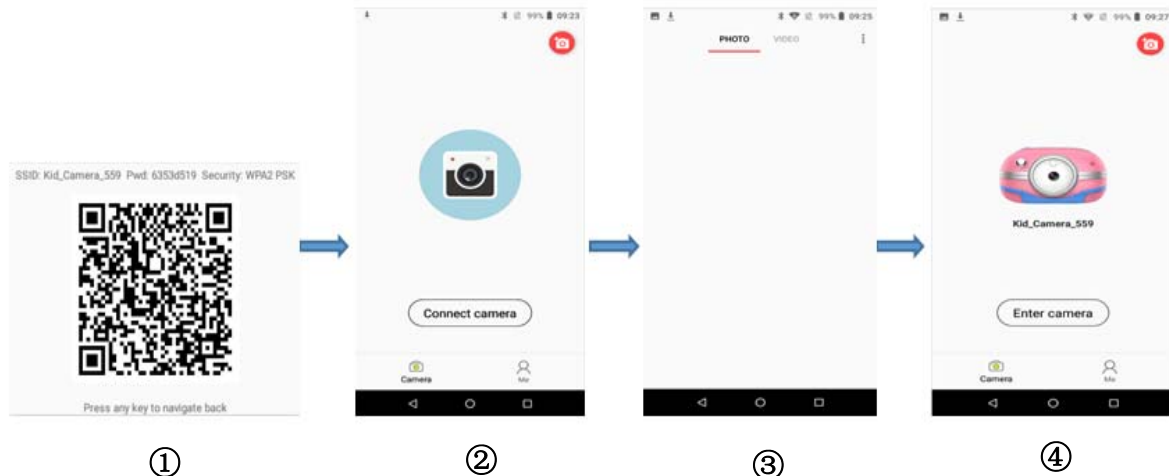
SSID: Kid_Camera_559 Pwd: 6353d519 Security: WPA2 PSK

Press any key to navigate back

①

99% 09:23

Connect camera

Camera Me

②

99% 09:25

PHOTO VIDEO

③

99% 09:27

Kid_Camera_559

Enter camera

Camera Me

④